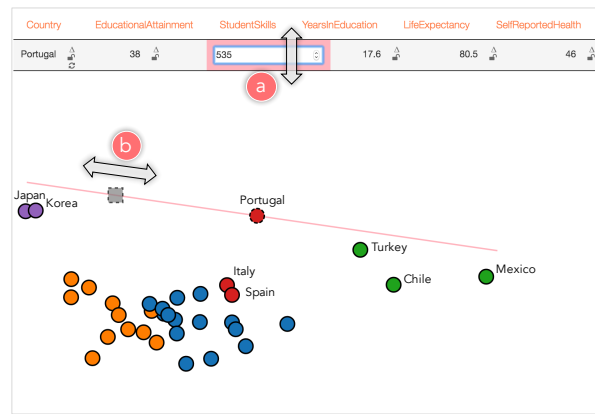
| Country | EducationalAttainment | StudentSkills | YearsInEducation | LifeExpectancy | SelfReportedHealth |
|---|---|---|---|---|---|
| Portugal | 38 | 535 | 17.6 | 80.5 | 46 |

a

b

Japan
Korea
Portugal
Turkey
Chile
Mexico
Italy
Spain